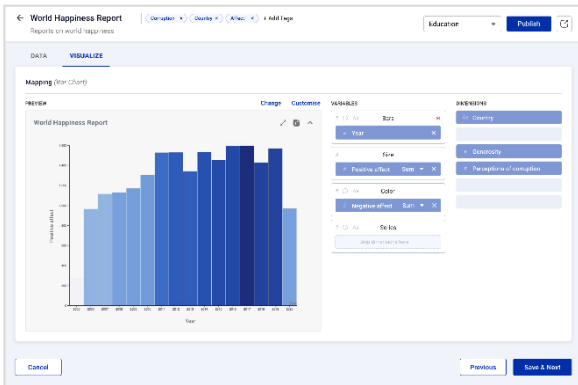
World Happiness Report

Reports on world happiness

Corruption × Country × Affect × + Add Tags

Education

Publish

DATA VISUALIZE

Mapping (Bar Chart)

PREVIEW

Change Customize

World Happiness Report

Positive affect

Year

VARIABLES

Bars

Year

Size

Positive affect Sum

Color

Negative affect Sum

Series

Drop dimensions here

DIMENSIONS

Country

Generosity

Perceptions of corruption

Cancel

Previous

Save & Next